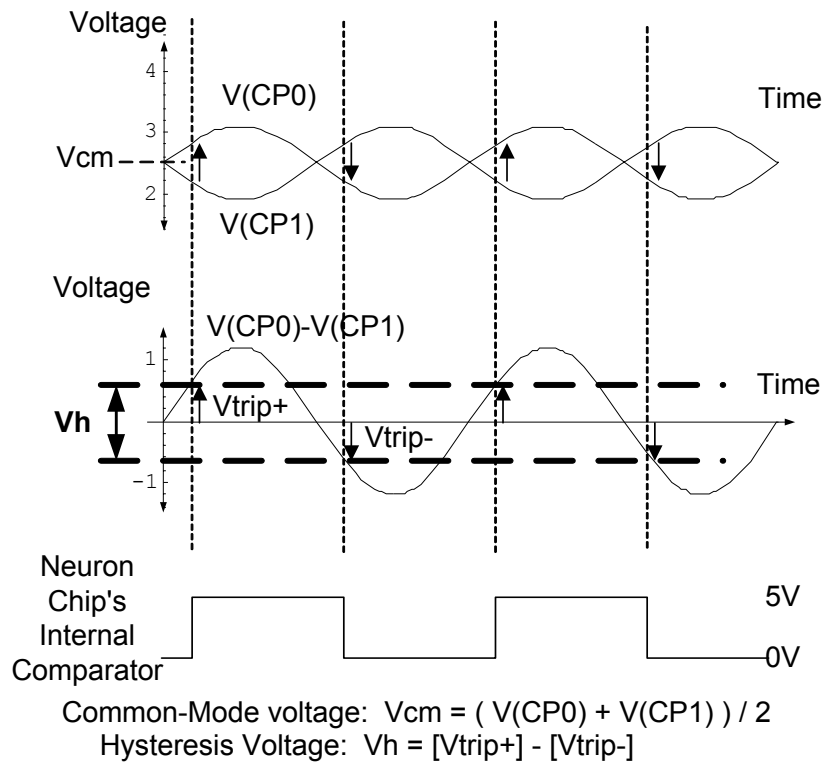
Voltage
4
V(CP0)
Time
3
Vcm
2
V(CP1)

Voltage
V(CP0)-V(CP1)
1
Time
Vh
Vtrip+
Vtrip-
-1

Neuron Chip's Internal Comparator
5V
0V

Common-Mode voltage: Vcm = ( V(CP0) + V(CP1) ) / 2
Hysteresis Voltage: Vh = [Vtrip+] - [Vtrip-]